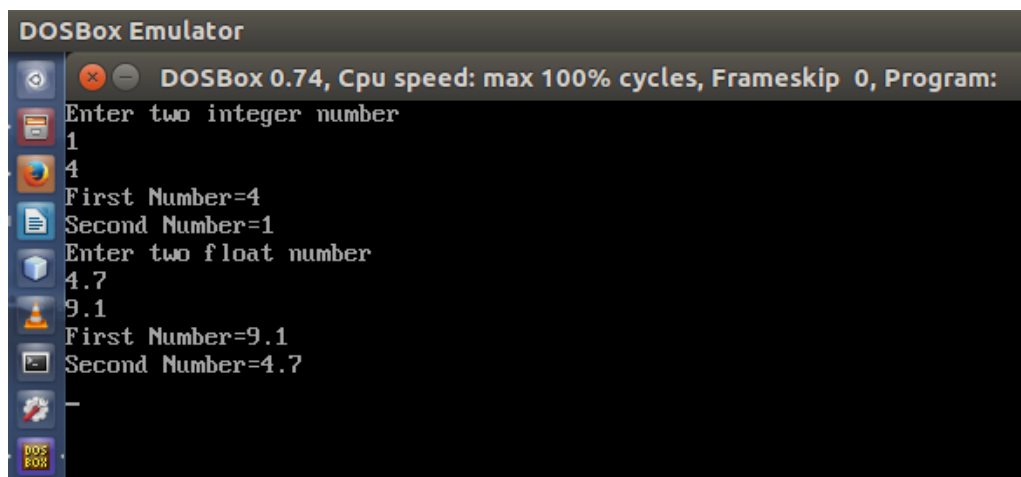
DOSBox Emulator

DOSBox 0.74, Cpu speed: max 100% cycles, Frameskip 0, Program:

Enter two integer number
1
4
First Number=4
Second Number=1
Enter two float number
4.7
9.1
First Number=9.1
Second Number=4.7
_

DOS BOX